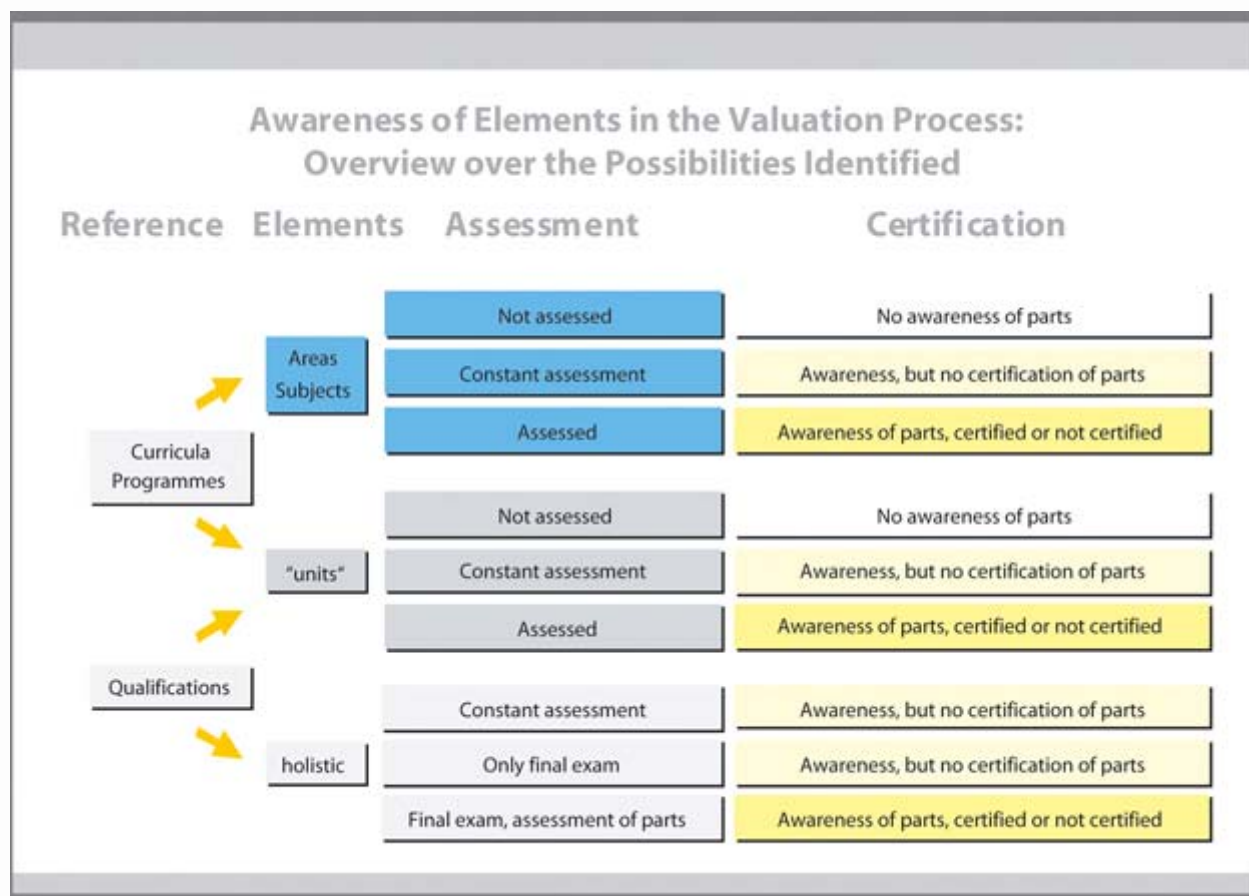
Awareness of Elements in the Valuation Process:
Overview over the Possibilities Identified

Reference Elements Assessment Certification

Not assessed
No awareness of parts

Areas
Subjects

Constant assessment
Awareness, but no certification of parts

Assessed
Awareness of parts, certified or not certified

Curricula
Programmes

Not assessed
No awareness of parts

"units"

Constant assessment
Awareness, but no certification of parts

Assessed
Awareness of parts, certified or not certified

Qualifications

Constant assessment
Awareness, but no certification of parts

holistic

Only final exam
Awareness, but no certification of parts

Final exam, assessment of parts
Awareness of parts, certified or not certified